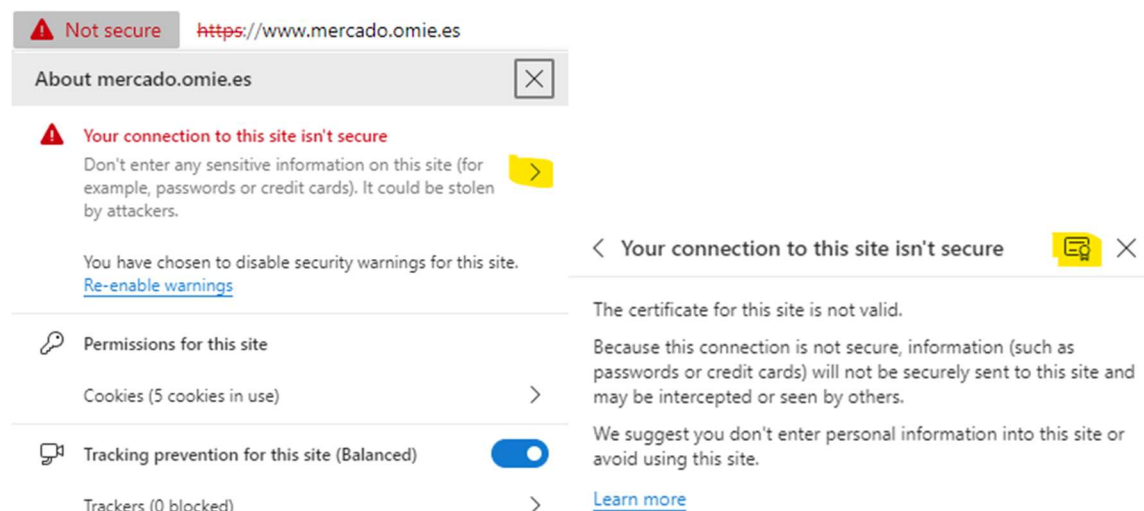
Not secure https://www.mercado.omie.es

About mercado.omie.es

Your connection to this site isn't secure

Don't enter any sensitive information on this site (for example, passwords or credit cards). It could be stolen by attackers.

You have chosen to disable security warnings for this site.
Re-enable warnings

Permissions for this site

Cookies (5 cookies in use)

Tracking prevention for this site (Balanced)

Trackers (0 blocked)

Your connection to this site isn't secure

The certificate for this site is not valid.

Because this connection is not secure, information (such as passwords or credit cards) will not be securely sent to this site and may be intercepted or seen by others.

We suggest you don't enter personal information into this site or avoid using this site.

Learn more